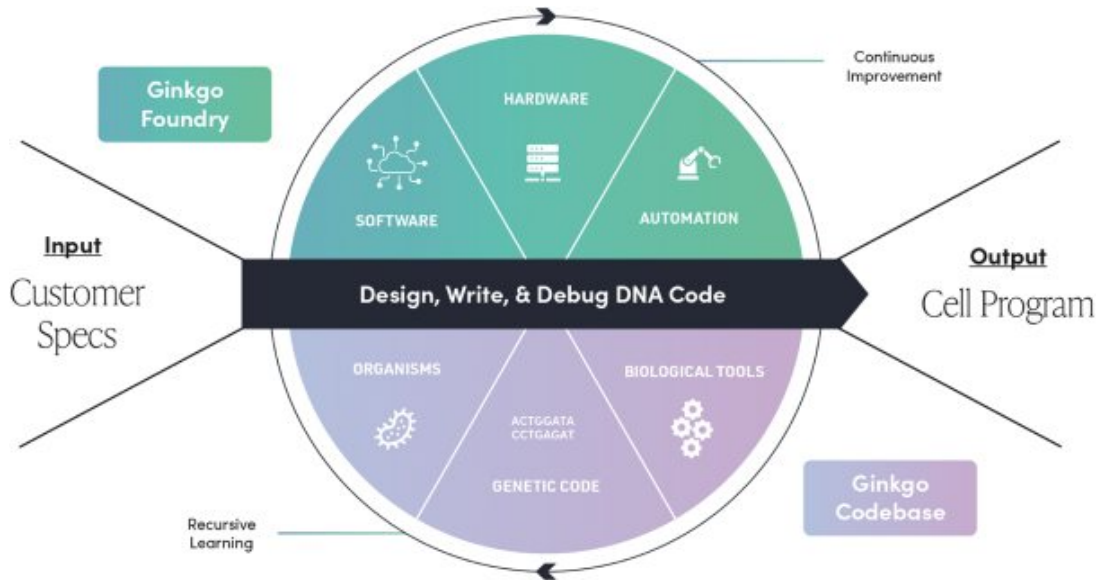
Ginkgo Foundry

Continuous Improvement

HARDWARE

SOFTWARE

AUTOMATION

Input

Customer Specs

Design, Write, & Debug DNA Code

Output

Cell Program

ORGANISMS

BIOLOGICAL TOOLS

ACTGGATA CCTGAGAT

GENETIC CODE

Ginkgo Codebase

Recursive Learning